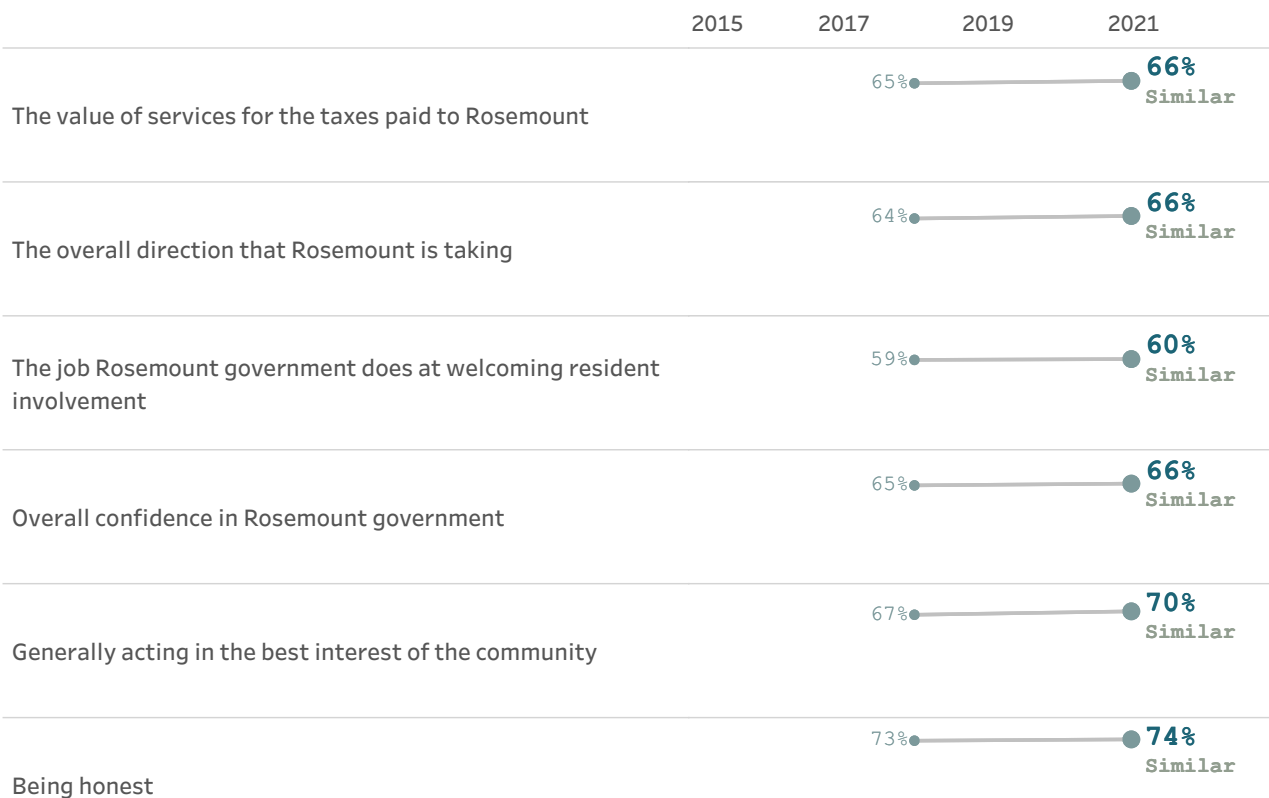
2015 2017 2019 2021

The value of services for the taxes paid to Rosemount
65% 66% Similar

The overall direction that Rosemount is taking
64% 66% Similar

The job Rosemount government does at welcoming resident involvement
59% 60% Similar

Overall confidence in Rosemount government
65% 66% Similar

Generally acting in the best interest of the community
67% 70% Similar

Being honest
73% 74% Similar